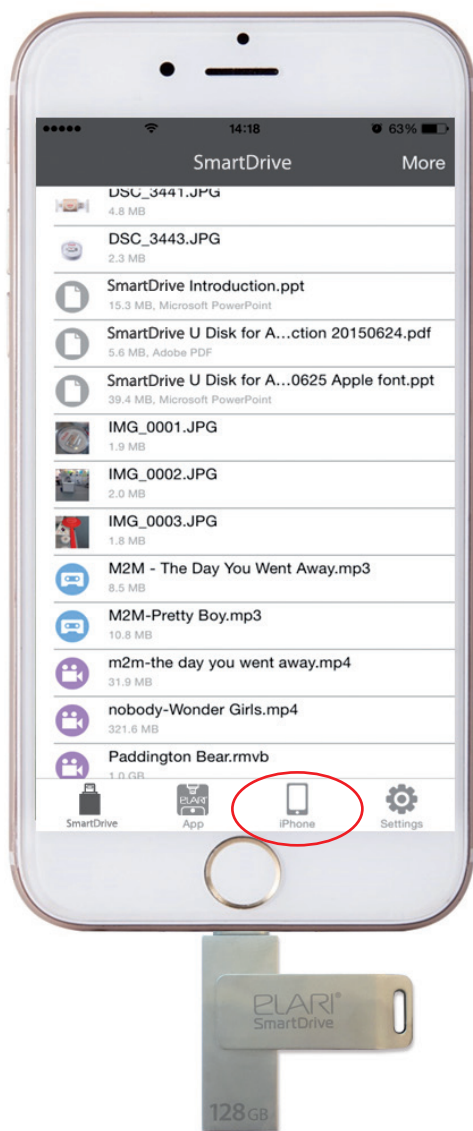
●●●●● 14:18 63%

SmartDrive More

DSC_3441.JPG
4.8 MB

DSC_3443.JPG
2.3 MB

SmartDrive Introduction.ppt
15.3 MB, Microsoft PowerPoint

SmartDrive U Disk for A…ction 20150624.pdf
5.6 MB, Adobe PDF

SmartDrive U Disk for A…0625 Apple font.ppt
39.4 MB, Microsoft PowerPoint

IMG_0001.JPG
1.9 MB

IMG_0002.JPG
2.0 MB

IMG_0003.JPG
1.8 MB

M2M - The Day You Went Away.mp3
8.5 MB

M2M-Pretty Boy.mp3
10.8 MB

m2m-the day you went away.mp4
31.9 MB

nobody-Wonder Girls.mp4
321.6 MB

Paddington Bear.rmvb
1.0 GB

SmartDrive ELARI App iPhone Settings

ELARI SmartDrive

128 GB